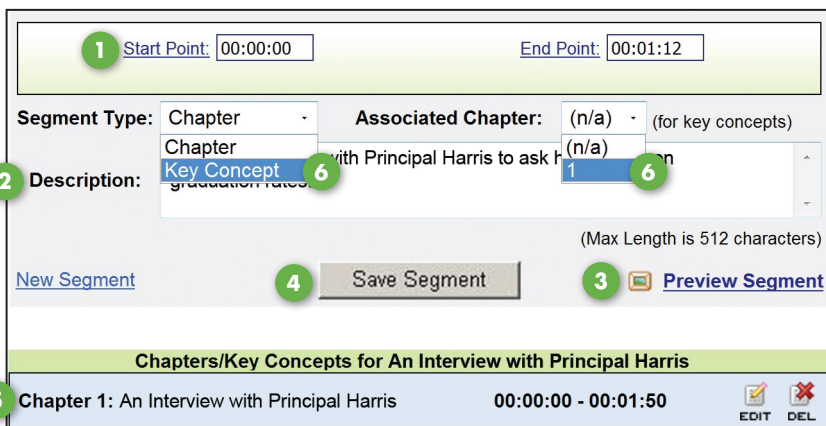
1 Start Point: 00:00:00

End Point: 00:01:12

Segment Type: Chapter

Chapter

Key Concept 6

Associated Chapter: (n/a)

(n/a)

1 6

(for key concepts)

2 Description: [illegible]with Principal Harris to ask h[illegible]n graduation rates.

(Max Length is 512 characters)

New Segment

4 Save Segment

3 Preview Segment

Chapters/Key Concepts for An Interview with Principal Harris

Chapter 1: An Interview with Principal Harris 00:00:00 - 00:01:50 EDIT DEL